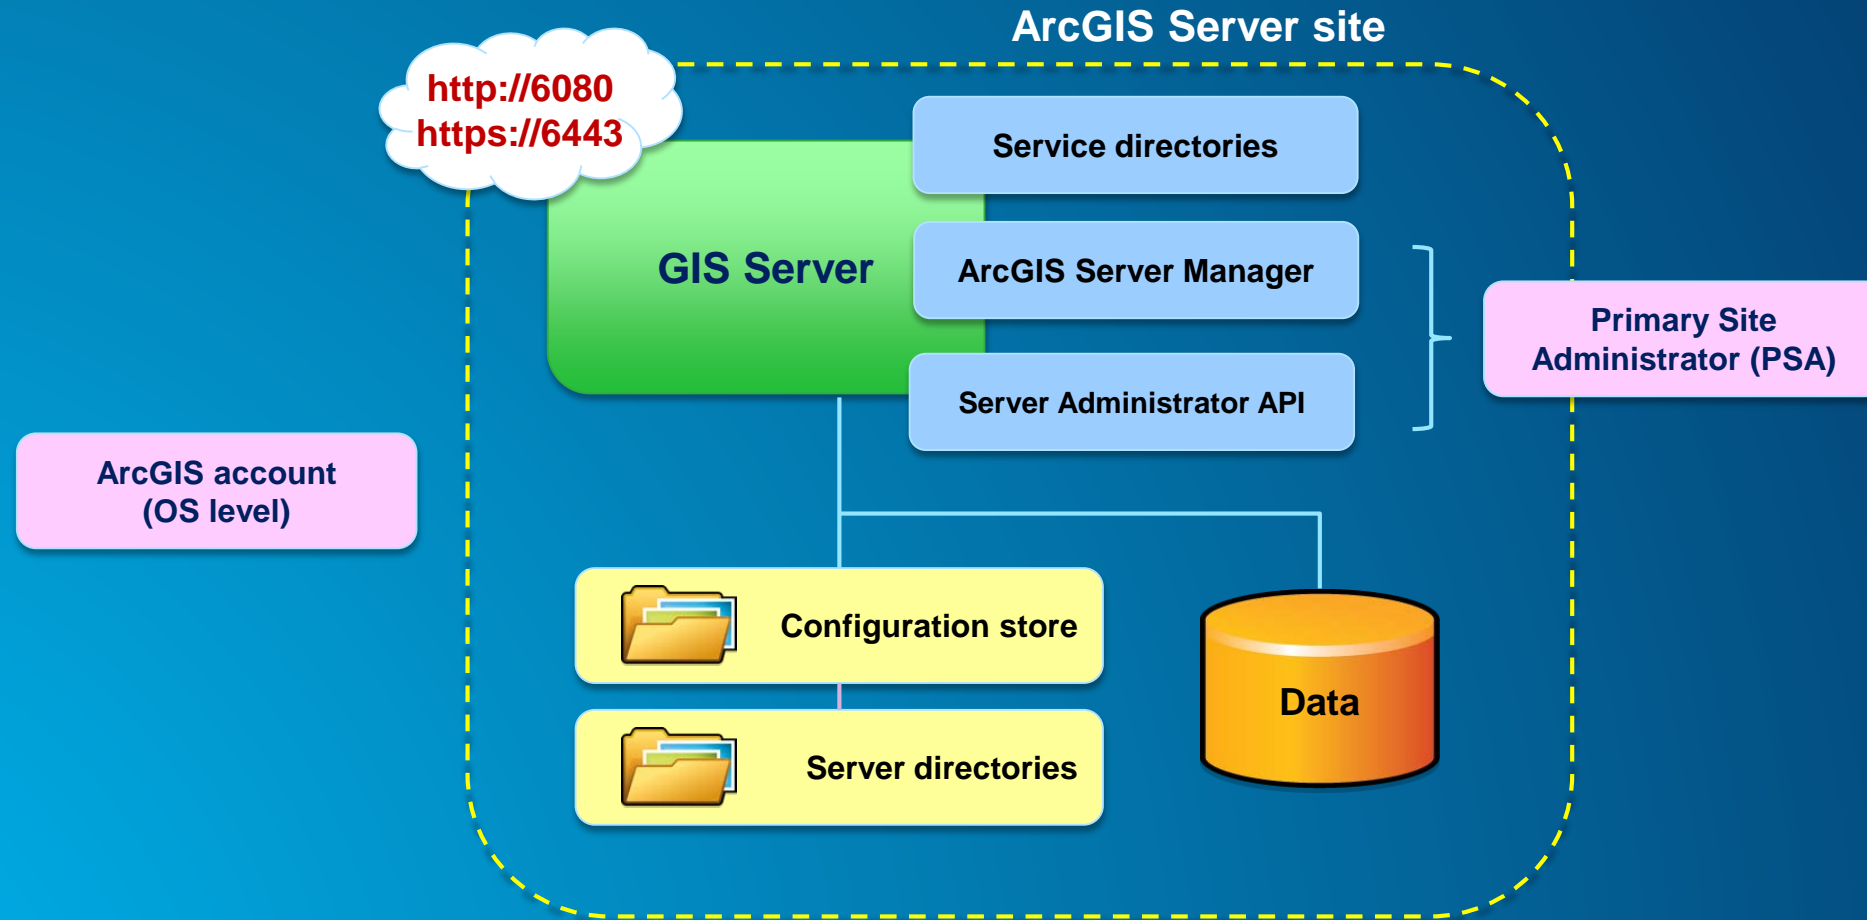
ArcGIS Server site

http://6080
https://6443

GIS Server

Service directories

ArcGIS Server Manager

Server Administrator API

Primary Site Administrator (PSA)

ArcGIS account (OS level)

Configuration store

Server directories

Data